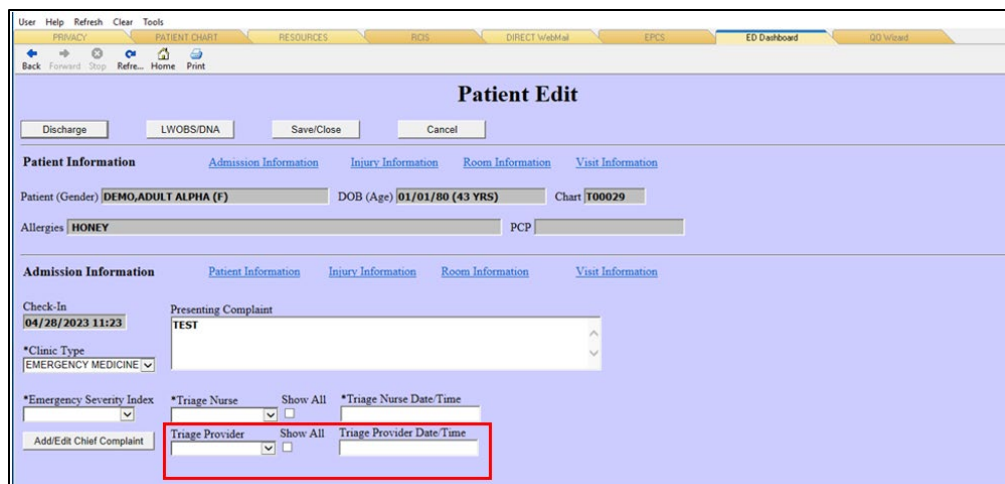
User Help Refresh Clear Tools

PRIVACY | PATIENT CHART | RESOURCES | ROS | DIRECT WebMail | EPCS | ED Dashboard | QO Wizard

Back Forward Stop Refre... Home Print

Patient Edit

Discharge | LWOBS/DNA | Save/Close | Cancel

Patient Information | Admission Information | Injury Information | Room Information | Visit Information

Patient (Gender) DEMO,ADULT ALPHA (F) | DOB (Age) 01/01/80 (43 YRS) | Chart T00029

Allergies HONEY | PCP

Admission Information | Patient Information | Injury Information | Room Information | Visit Information

Check-In
04/28/2023 11:23

Presenting Complaint
TEST

*Clinic Type
EMERGENCY MEDICINE

*Emergency Severity Index | *Triage Nurse | Show All | *Triage Nurse Date/Time

Add/Edit Chief Complaint | Triage Provider | Show All | Triage Provider Date/Time